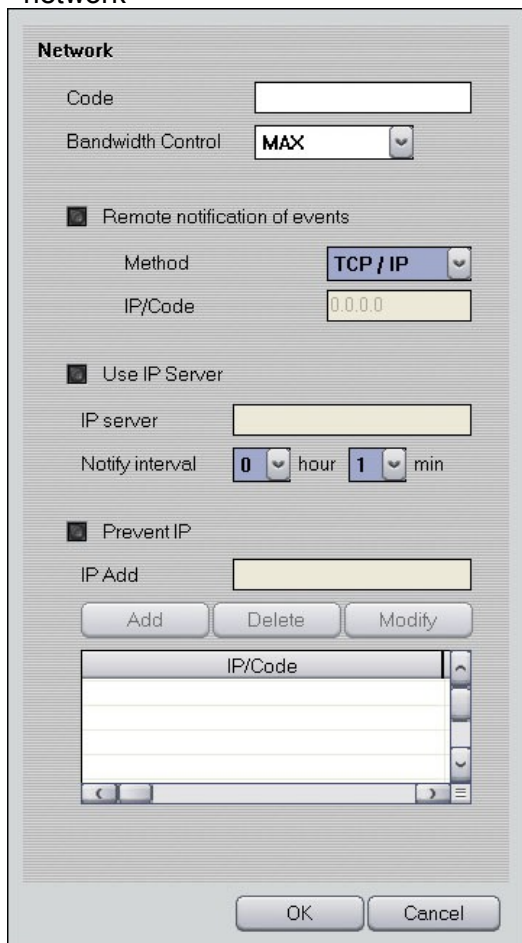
Network

Code

Bandwidth Control MAX

Remote notification of events

Method TCP / IP

IP/Code 0.0.0.0

Use IP Server

IP server

Notify interval 0 hour 1 min

Prevent IP

IP Add

Add Delete Modify

| IP/Code |
|---|

OK Cancel